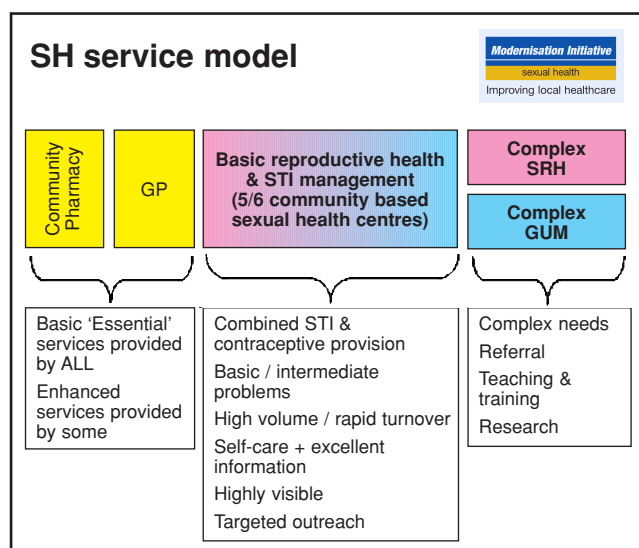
SH service model

Modernisation Initiative
sexual health
Improving local healthcare

Community Pharmacy

GP

Basic reproductive health & STI management (5/6 community based sexual health centres)

Complex SRH

Complex GUM

Basic 'Essential' services provided by ALL

Enhanced services provided by some

Combined STI & contraceptive provision

Basic / intermediate problems

High volume / rapid turnover

Self-care + excellent information

Highly visible

Targeted outreach

Complex needs

Referral

Teaching & training

Research